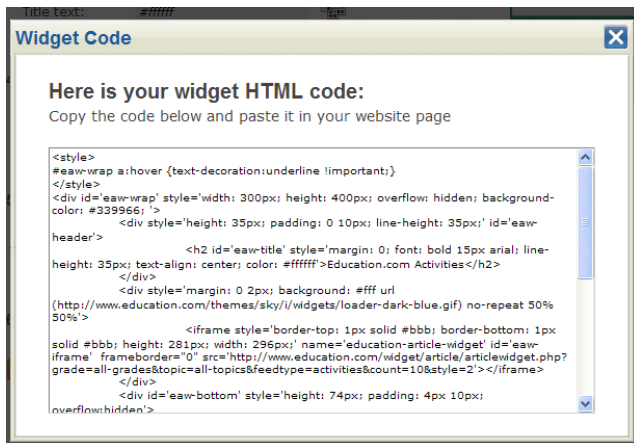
Title text: #ffffff

Widget Code

Here is your widget HTML code:
Copy the code below and paste it in your website page

<style>
#eaw-wrap a:hover {text-decoration:underline !important;}
</style>
<div id='eaw-wrap' style='width: 300px; height: 400px; overflow: hidden; background-color: #339966; '>
<div style='height: 35px; padding: 0 10px; line-height: 35px;' id='eaw-header'>
<h2 id='eaw-title' style='margin: 0; font: bold 15px arial; line-height: 35px; text-align: center; color: #ffffff'>Education.com Activities</h2>
</div>
<div style='margin: 0 2px; background: #fff url (http://www.education.com/themes/sky/i/widgets/loader-dark-blue.gif) no-repeat 50% 50%'>
<iframe style='border-top: 1px solid #bbb; border-bottom: 1px solid #bbb; height: 281px; width: 296px;' name='education-article-widget' id='eaw-iframe' frameborder="0" src='http://www.education.com/widget/article/articlewidget.php?grade=all-grades&topic=all-topics&feedtype=activities&count=10&style=2'></iframe>
</div>
<div id='eaw-bottom' style='height: 74px; padding: 4px 10px; overflow:hidden'>